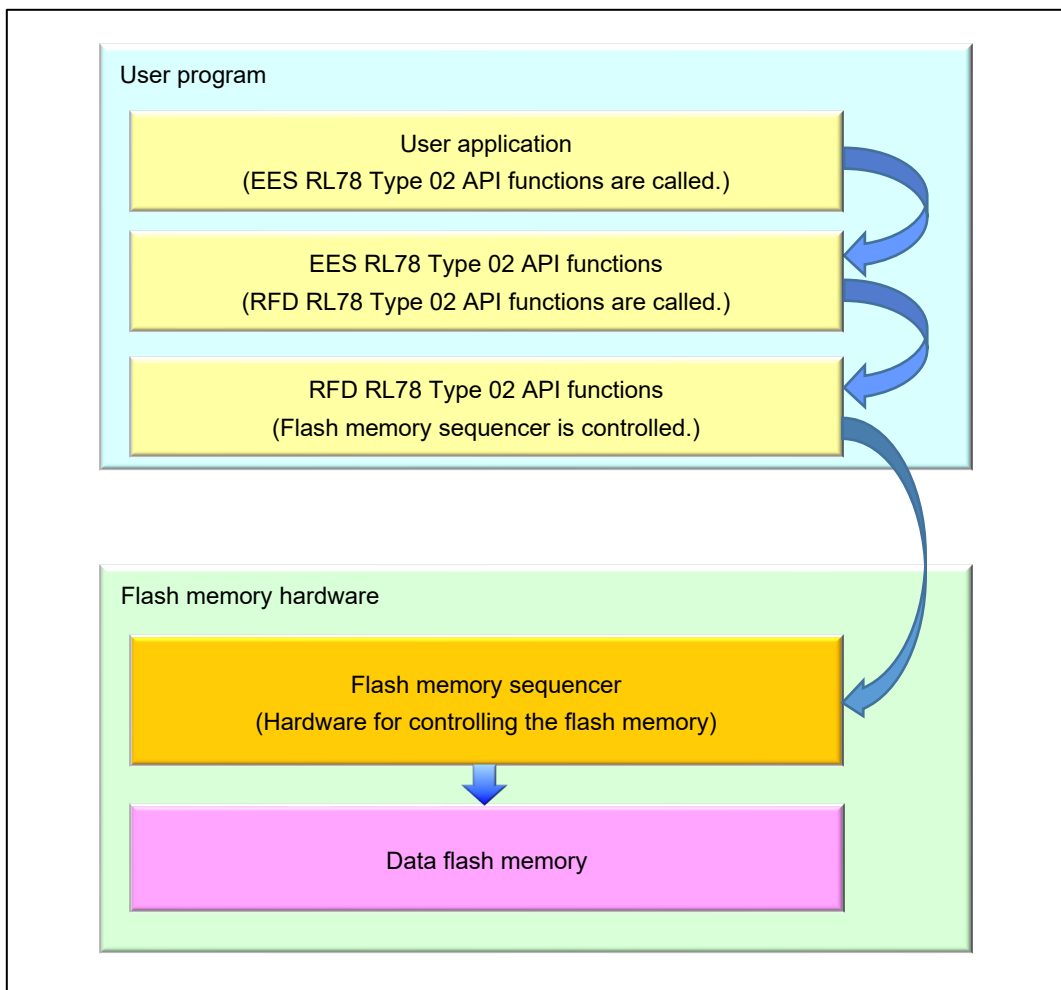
User program

User application
(EES RL78 Type 02 API functions are called.)

EES RL78 Type 02 API functions
(RFD RL78 Type 02 API functions are called.)

RFD RL78 Type 02 API functions
(Flash memory sequencer is controlled.)

Flash memory hardware

Flash memory sequencer
(Hardware for controlling the flash memory)

Data flash memory